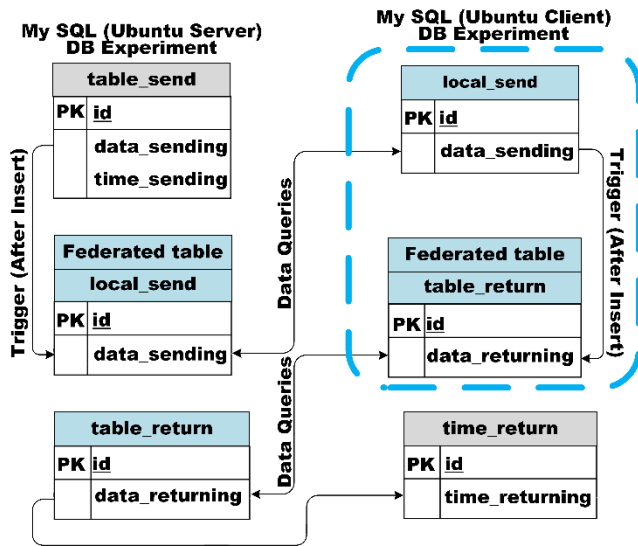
My SQL (Ubuntu Server)
DB Experiment

table_send

| PK | id |
|---|---|
| | data_sending |
| | time_sending |

Trigger (After Insert)

Federated table
local_send

| PK | id |
|---|---|
| | data_sending |

Data Queries

Data Queries

table_return

| PK | id |
|---|---|
| | data_returning |

My SQL (Ubuntu Client)
DB Experiment

local_send

| PK | id |
|---|---|
| | data_sending |

Trigger (After Insert)

Federated table
table_return

| PK | id |
|---|---|
| | data_returning |

time_return

| PK | id |
|---|---|
| | time_returning |